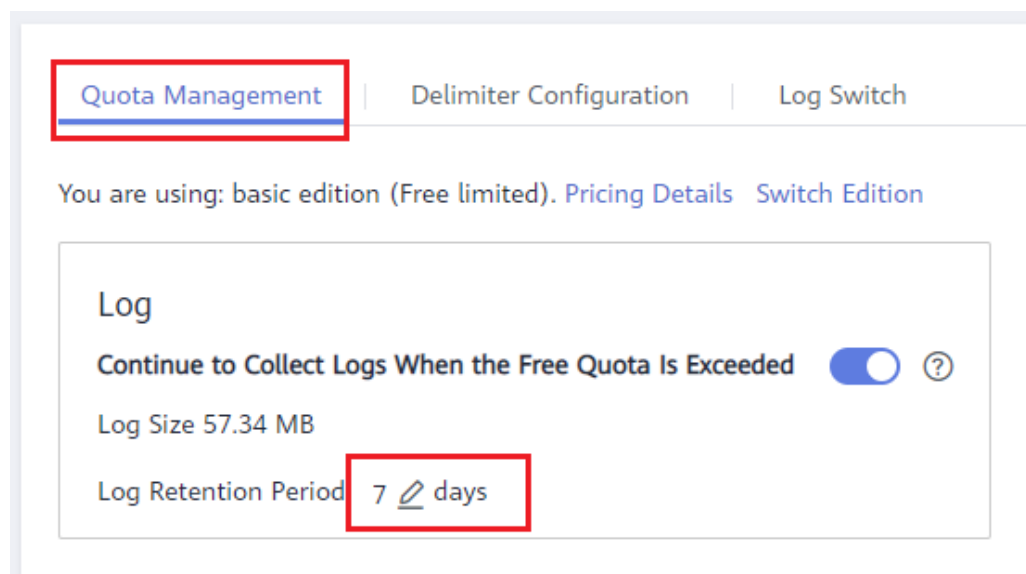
Quota Management | Delimiter Configuration | Log Switch

You are using: basic edition (Free limited). Pricing Details Switch Edition

Log

Continue to Collect Logs When the Free Quota Is Exceeded ?

Log Size 57.34 MB

Log Retention Period 7 days